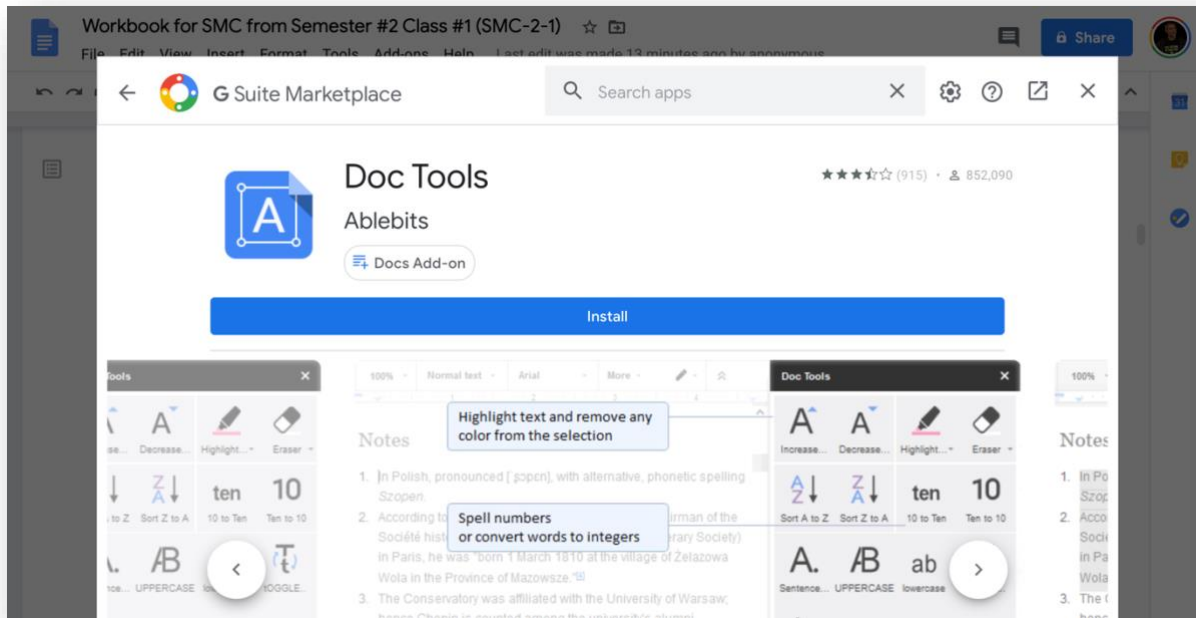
Workbook for SMC from Semester #2 Class #1 (SMC-2-1)

File Edit View Insert Format Tools Add-ons Help Last edit was made 13 minutes ago by anonymous

Share

G Suite Marketplace

Search apps

Doc Tools

Ablebits

Docs Add-on

★★★☆☆ (915) · 852,090

Install

Tools

Increase... Decrease... Highlight... Eraser

Sort A to Z Sort Z to A 10 to Ten Ten to 10

Sentence... UPPERCASE lowercase TOGGLE...

100% Normal text Arial More

Highlight text and remove any color from the selection

Notes

1. In Polish, pronounced [ˈʂɔpɛn], with alternative, phonetic spelling Szopen.

2. According to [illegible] Spell numbers or convert words to integers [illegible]rman of the Société histo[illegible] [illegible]erary Society) in Paris, he was "born 1 March 1810 at the village of Żelazowa Wola in the Province of Mazowsze."

3. The Conservatory was affiliated with the University of Warsaw; hence Chopin is counted among the university's alumni.

Doc Tools

A A

Increase... Decrease... Highlight... Eraser

ten 10

Sort A to Z Sort Z to A 10 to Ten Ten to 10

A. AB ab

Sentence... UPPERCASE lowercase

100%

Notes

1. In Po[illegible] Szop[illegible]

2. Acco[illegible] Socié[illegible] in Pa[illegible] Wola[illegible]

3. The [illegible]